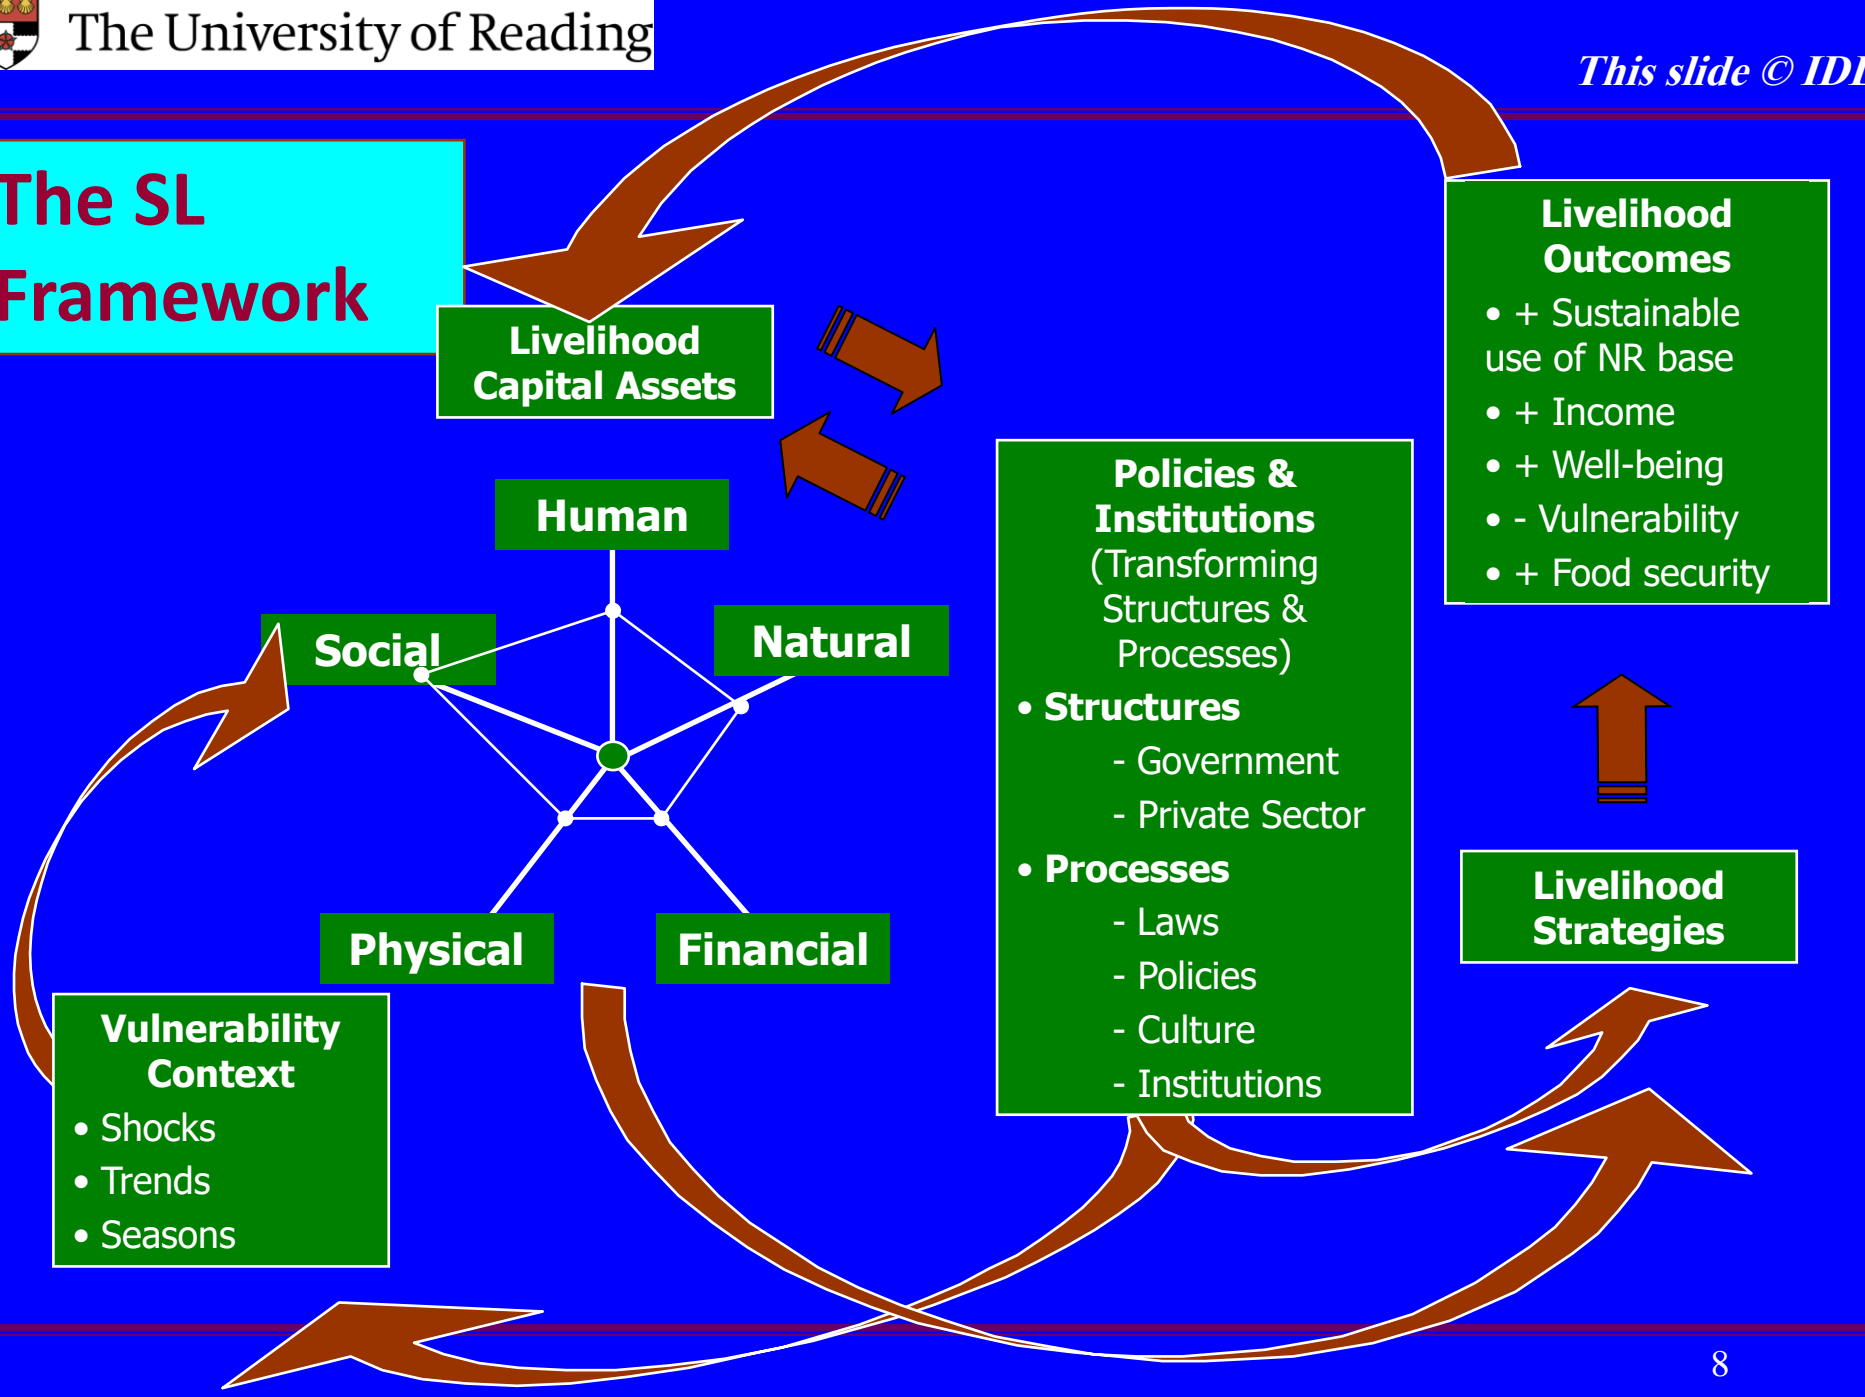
The University of Reading

This slide © IDI

The SL Framework

Livelihood Capital Assets

Human

Social

Natural

Physical

Financial

Policies & Institutions (Transforming Structures & Processes)

• Structures
- Government
- Private Sector
• Processes
- Laws
- Policies
- Culture
- Institutions

Livelihood Outcomes
• + Sustainable use of NR base
• + Income
• + Well-being
• - Vulnerability
• + Food security

Livelihood Strategies

Vulnerability Context
• Shocks
• Trends
• Seasons

8